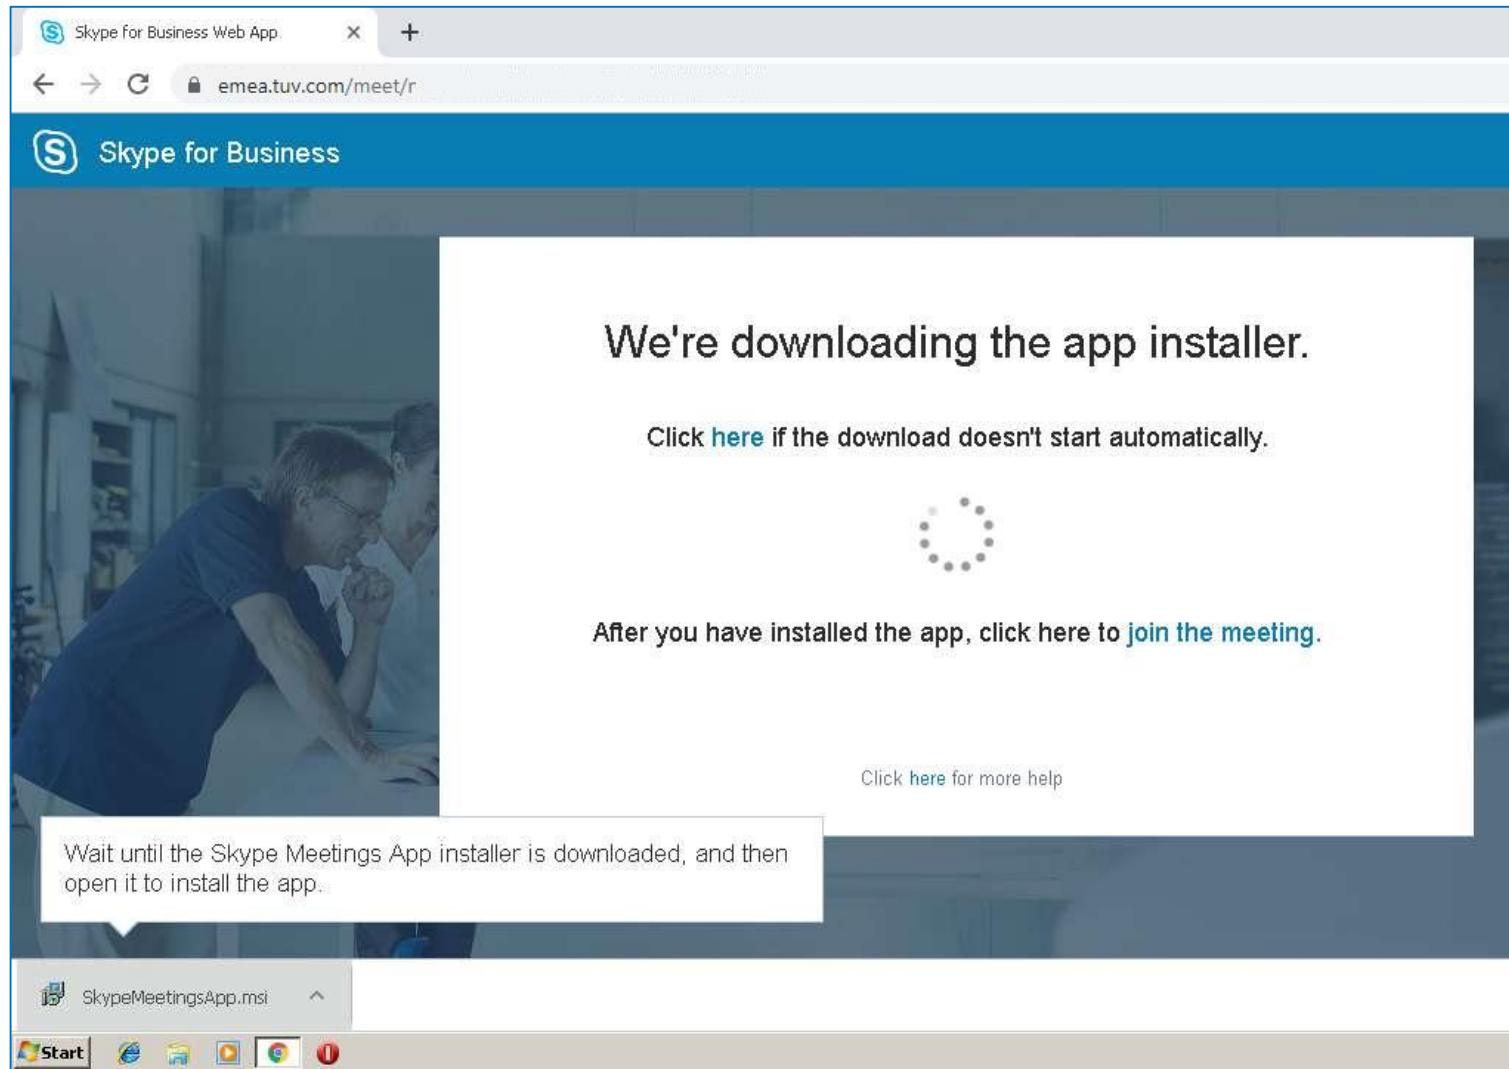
Skype for Business Web App

emea.tuv.com/meet/r

Skype for Business

We're downloading the app installer.

Click here if the download doesn't start automatically.

After you have installed the app, click here to join the meeting.

Click here for more help

Wait until the Skype Meetings App installer is downloaded, and then open it to install the app.

SkypeMeetingsApp.msi

Start